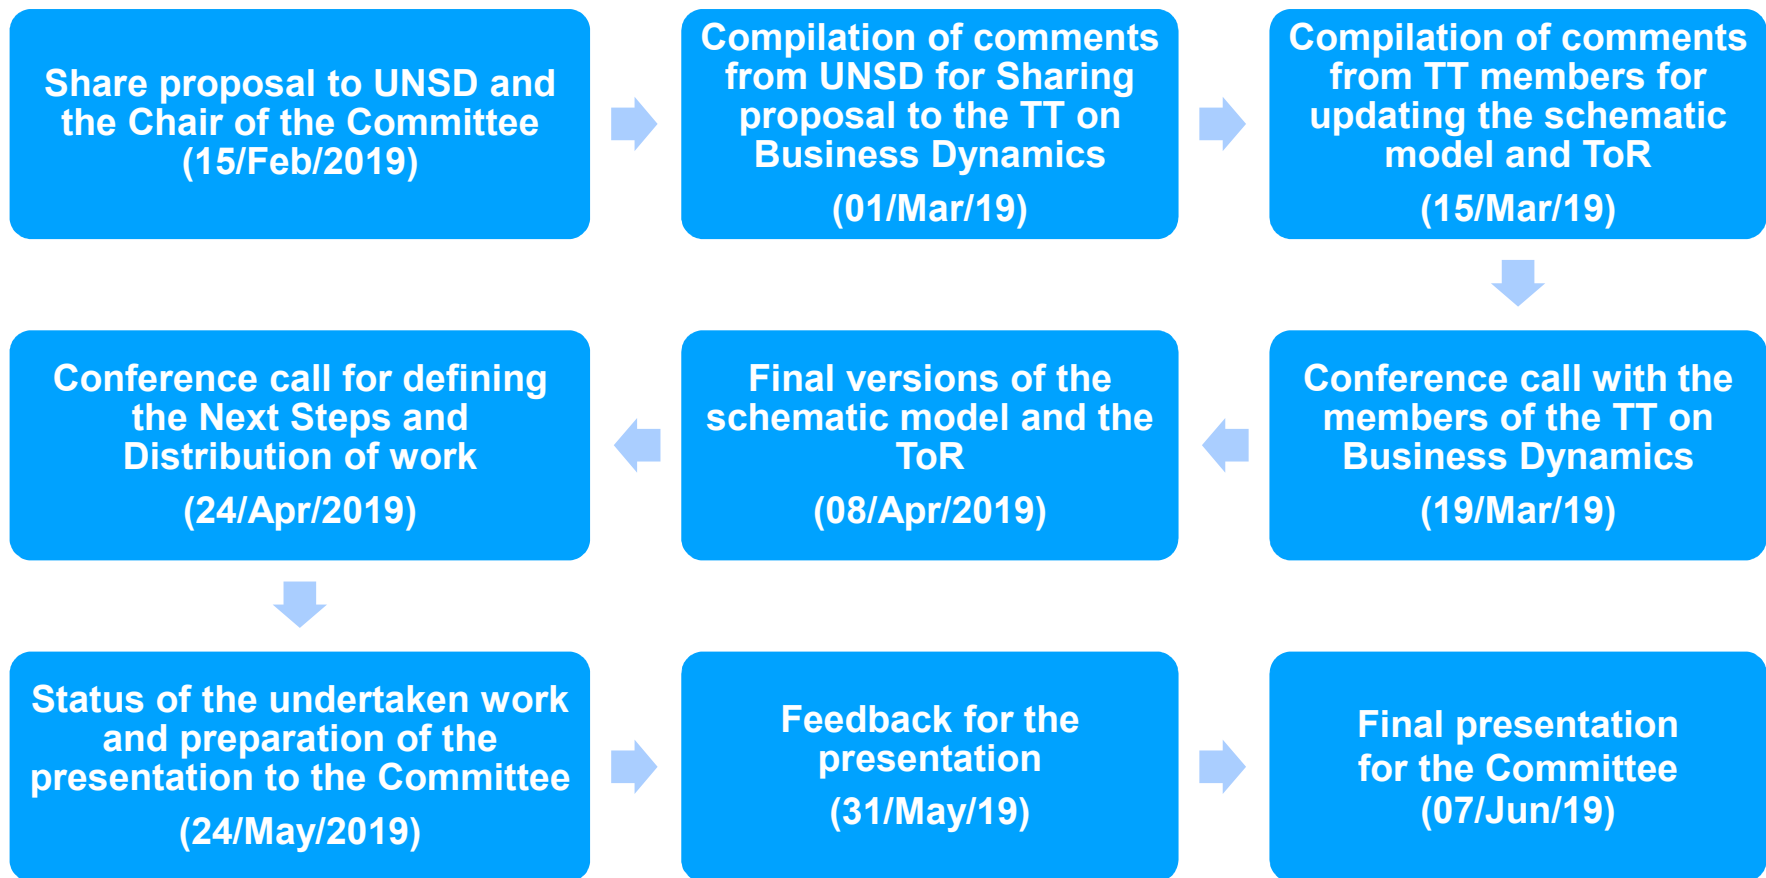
Share proposal to UNSD and the Chair of the Committee (15/Feb/2019)

Compilation of comments from UNSD for Sharing proposal to the TT on Business Dynamics

(01/Mar/19)

Compilation of comments from TT members for updating the schematic model and ToR

(15/Mar/19)

Conference call with the members of the TT on Business Dynamics

(19/Mar/19)

Final versions of the schematic model and the ToR

(08/Apr/2019)

Conference call for defining the Next Steps and Distribution of work

(24/Apr/2019)

Status of the undertaken work and preparation of the presentation to the Committee

(24/May/2019)

Feedback for the presentation

(31/May/19)

Final presentation for the Committee (07/Jun/19)